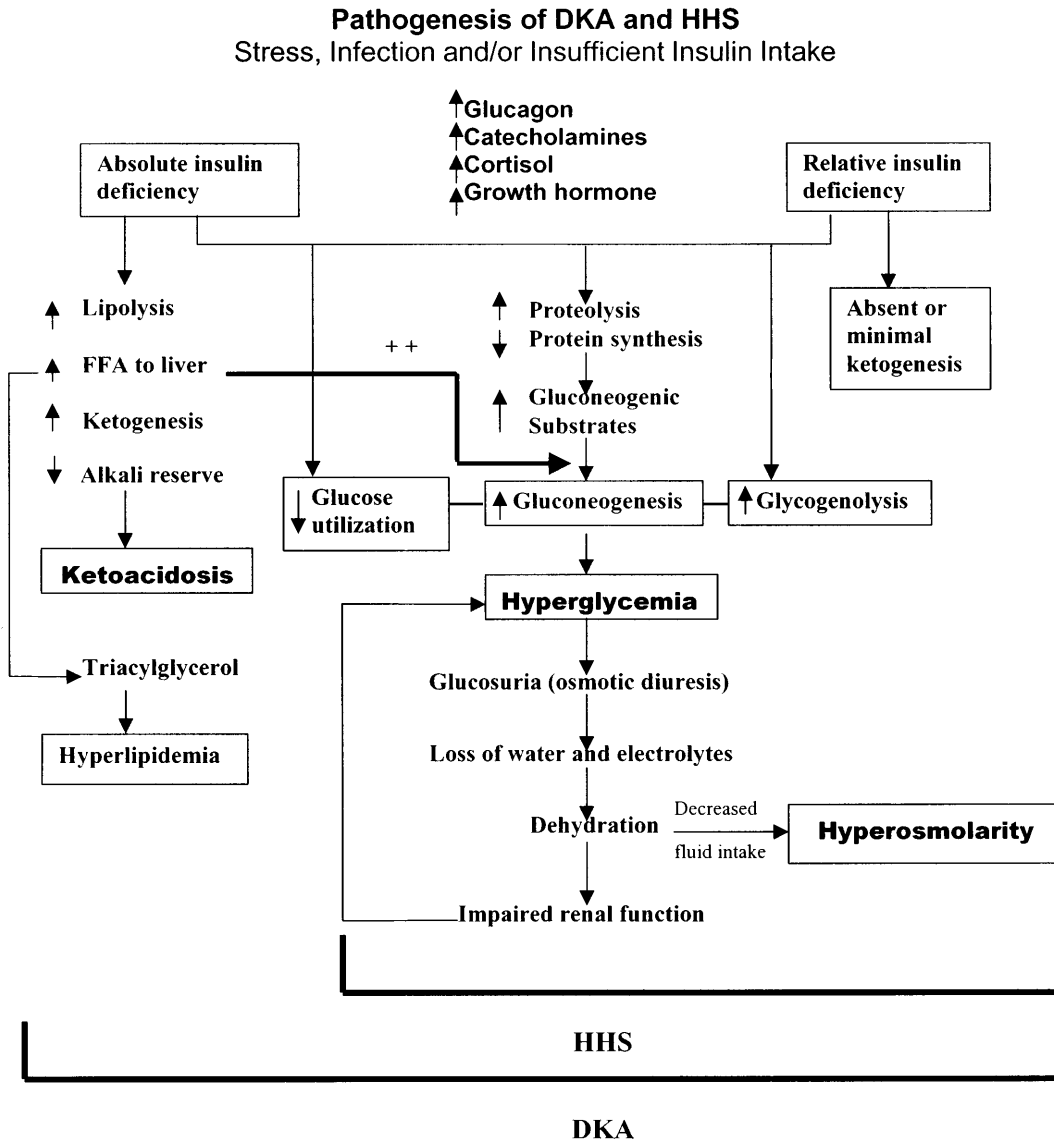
Pathogenesis of DKA and HHS
Stress, Infection and/or Insufficient Insulin Intake

↑Glucagon
↑Catecholamines
↑Cortisol
↑Growth hormone

Absolute insulin deficiency

Relative insulin deficiency

↑ Lipolysis

↑ FFA to liver

↑ Ketogenesis

↓ Alkali reserve

Ketoacidosis

++

↑ Proteolysis
↓ Protein synthesis

↑ Gluconeogenic Substrates

Absent or minimal ketogenesis

↓ Glucose utilization

↑ Gluconeogenesis

↑ Glycogenolysis

Hyperglycemia

Triacylglycerol

Hyperlipidemia

Glucosuria (osmotic diuresis)

Loss of water and electrolytes

Dehydration

Decreased fluid intake

Hyperosmolarity

Impaired renal function

HHS

DKA